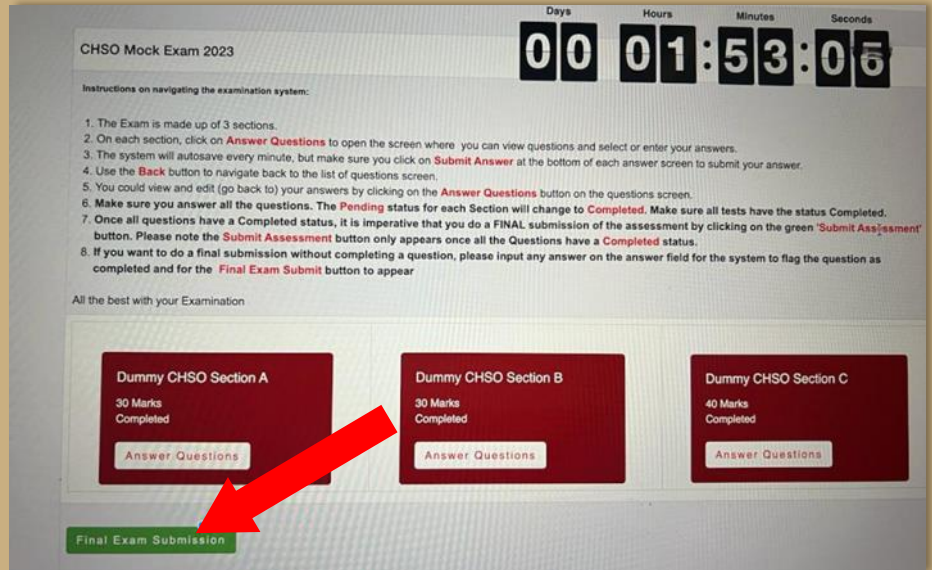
CHSO Mock Exam 2023

| Days | Hours | Minutes | Seconds |
|---|---|---|---|
| 00 | 01 | 53 | 06 |

Instructions on navigating the examination system:

1. The Exam is made up of 3 sections.
2. On each section, click on Answer Questions to open the screen where you can view questions and select or enter your answers.
3. The system will autosave every minute, but make sure you click on Submit Answer at the bottom of each answer screen to submit your answer.
4. Use the Back button to navigate back to the list of questions screen.
5. You could view and edit (go back to) your answers by clicking on the Answer Questions button on the questions screen.
6. Make sure you answer all the questions. The Pending status for each Section will change to Completed. Make sure all tests have the status Completed.
7. Once all questions have a Completed status, it is imperative that you do a FINAL submission of the assessment by clicking on the green 'Submit Assessment' button. Please note the Submit Assessment button only appears once all the Questions have a Completed status.
8. If you want to do a final submission without completing a question, please input any answer on the answer field for the system to flag the question as completed and for the Final Exam Submit button to appear

All the best with your Examination

Dummy CHSO Section A
30 Marks
Completed
Answer Questions

Dummy CHSO Section B
30 Marks
Completed
Answer Questions

Dummy CHSO Section C
40 Marks
Completed
Answer Questions

Final Exam Submission